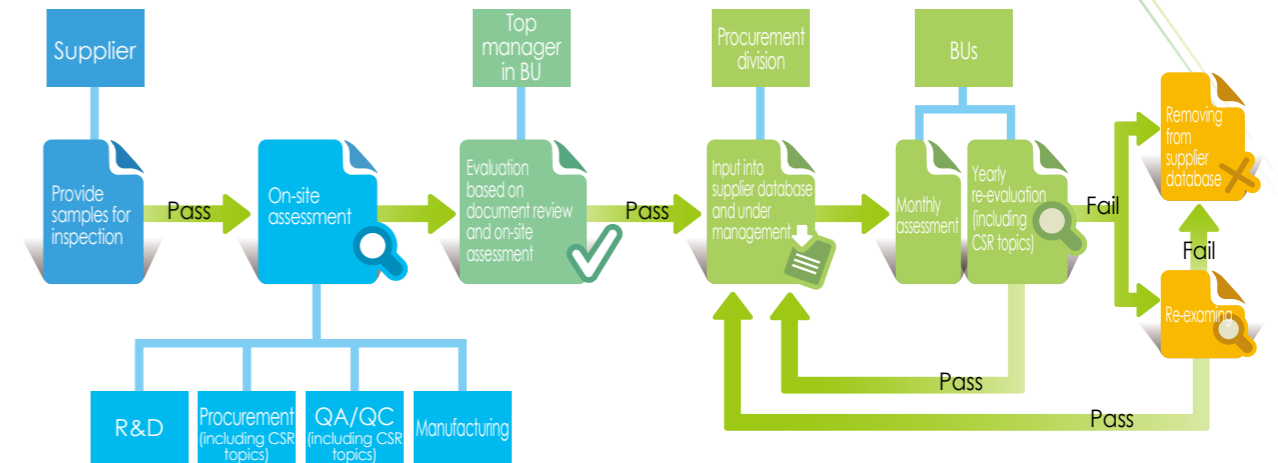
Supplier

Provide samples for inspection

Pass

On-site assessment

R&D

Procurement (including CSR topics)

QA/QC (including CSR topics)

Manufacturing

Top manager in BU

Evaluation based on document review and on-site assessment

Pass

Procurement division

Input into supplier database and under management

BUs

Monthly assessment

Yearly re-evaluation (including CSR topics)

Fail

Removing from supplier database

Fail

Re-examing

Pass

Pass